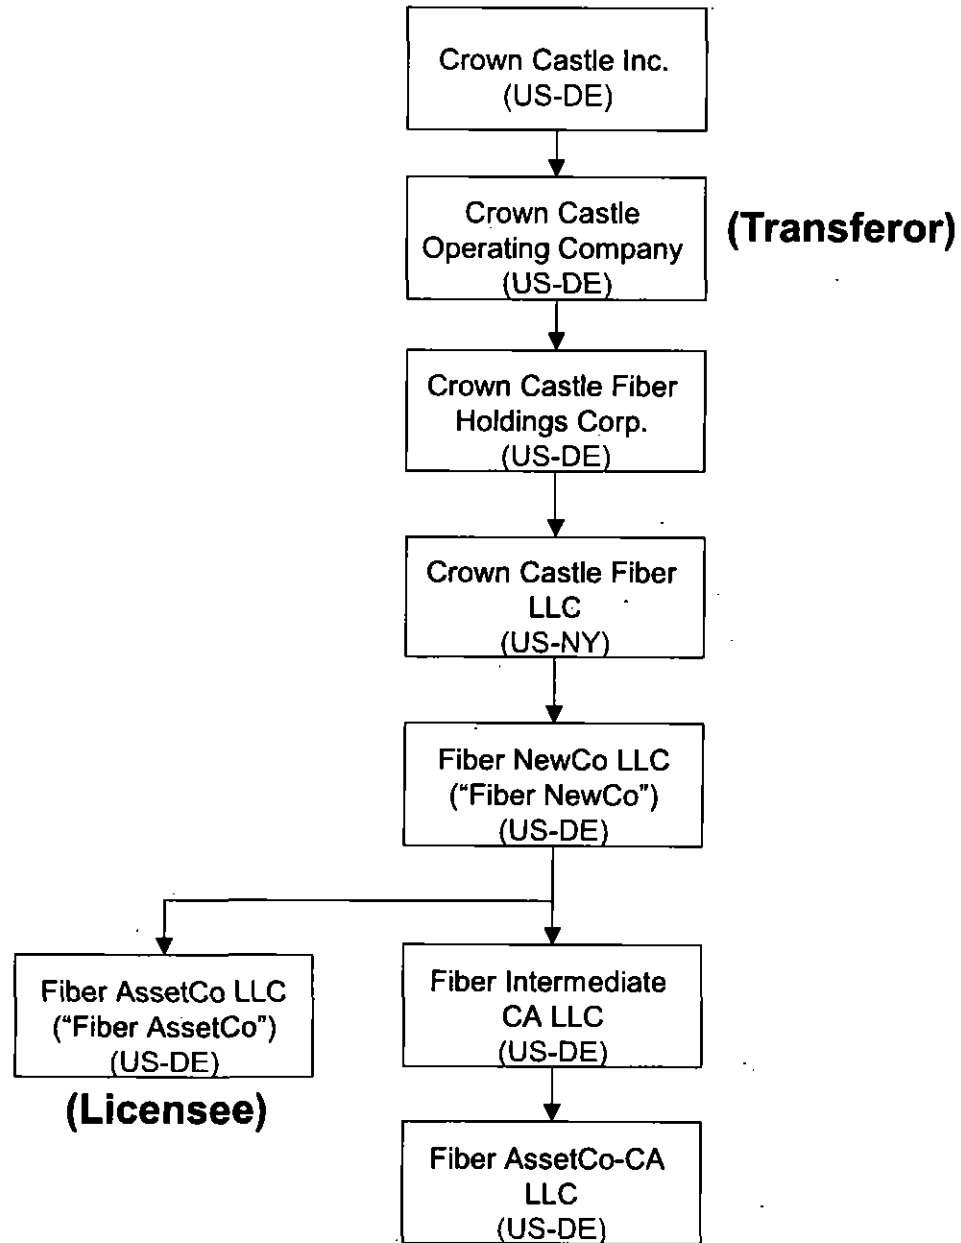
Crown Castle Inc.
(US-DE)

Crown Castle Operating Company
(US-DE)

(Transferor)

Crown Castle Fiber Holdings Corp.
(US-DE)

Crown Castle Fiber LLC
(US-NY)

Fiber NewCo LLC
("Fiber NewCo")
(US-DE)

Fiber AssetCo LLC
("Fiber AssetCo")
(US-DE)

(Licensee)

Fiber Intermediate CA LLC
(US-DE)

Fiber AssetCo-CA LLC
(US-DE)